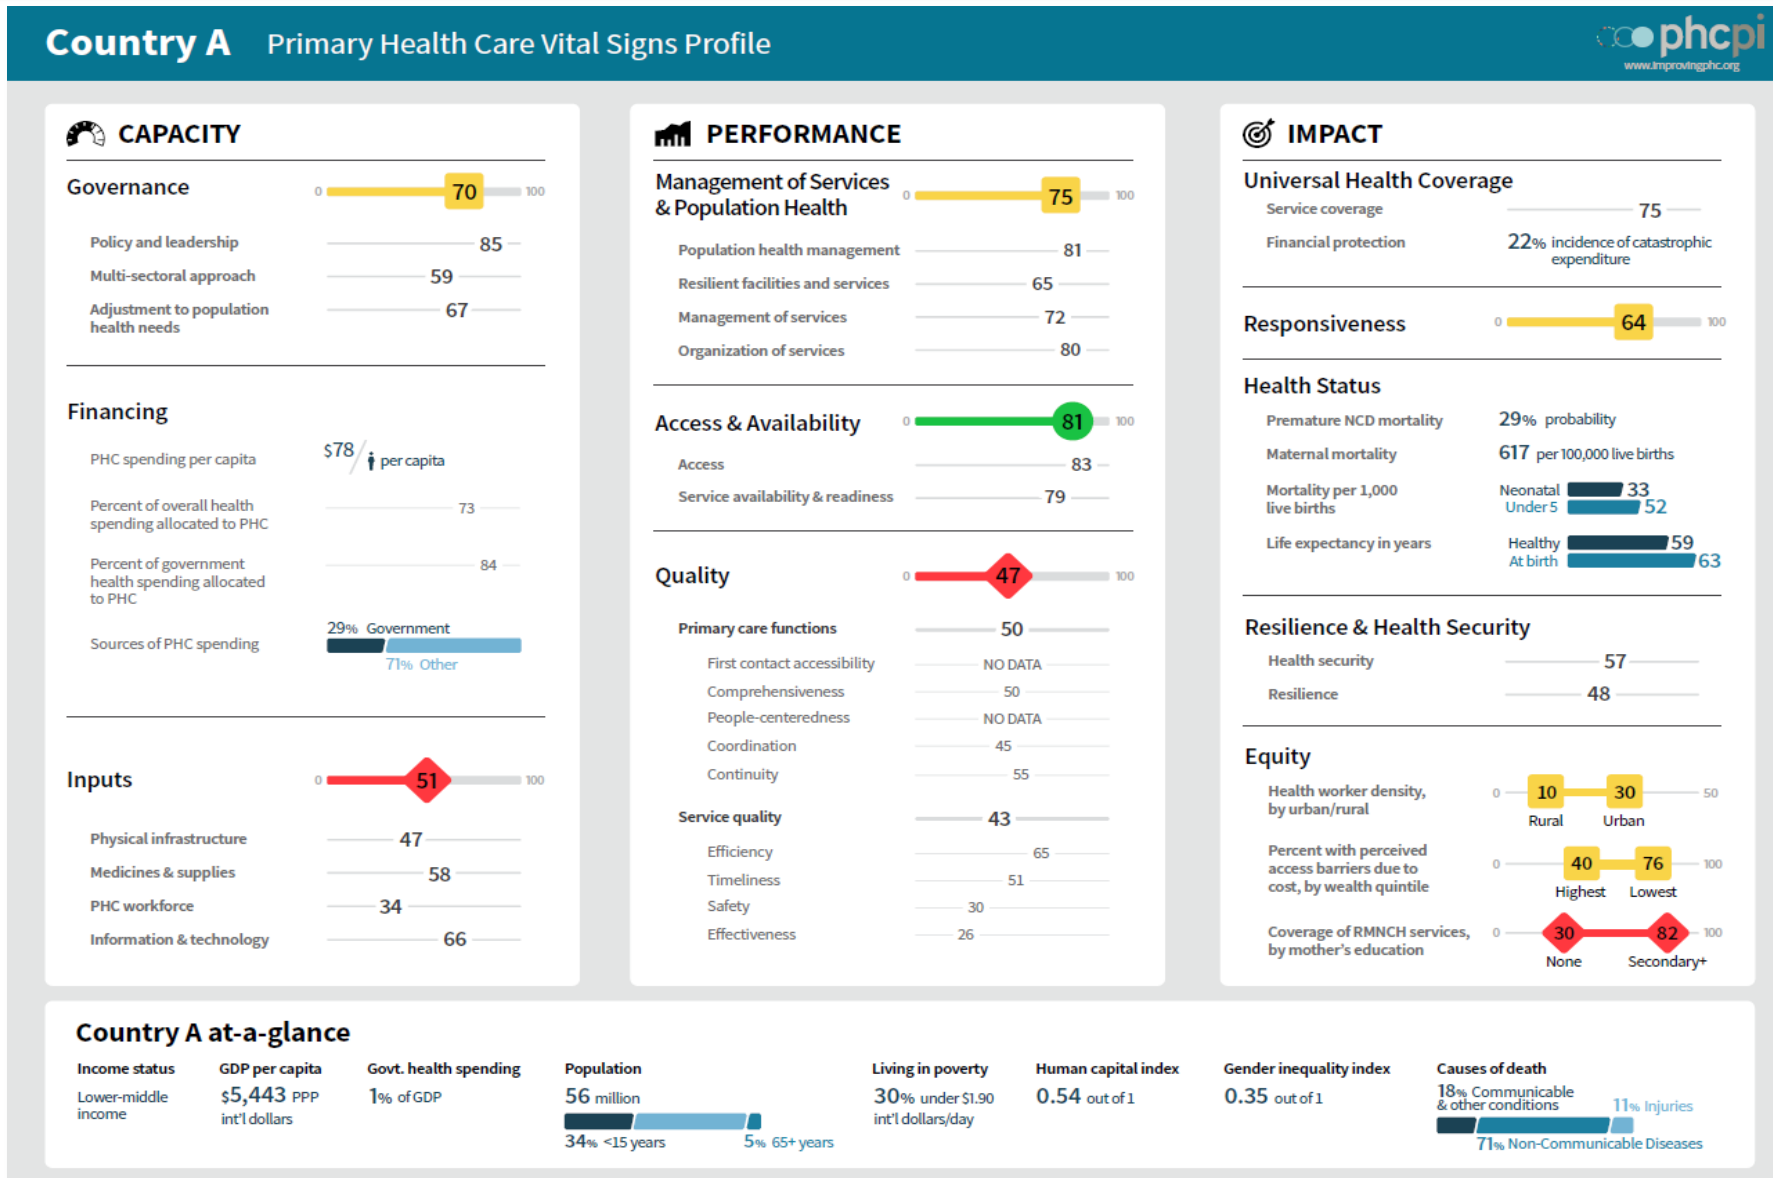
Country A Primary Health Care Vital Signs Profile

phcpi
www.improvingphc.org

CAPACITY

Governance 0 70 100

Policy and leadership 85
Multi-sectoral approach 59
Adjustment to population health needs 67

Financing

PHC spending per capita $78 / per capita

Percent of overall health spending allocated to PHC 73

Percent of government health spending allocated to PHC 84

Sources of PHC spending 29% Government 71% Other

Inputs 0 51 100

Physical infrastructure 47
Medicines & supplies 58
PHC workforce 34
Information & technology 66

PERFORMANCE

Management of Services & Population Health 0 75 100

Population health management 81
Resilient facilities and services 65
Management of services 72
Organization of services 80

Access & Availability 0 81 100

Access 83
Service availability & readiness 79

Quality 0 47 100

Primary care functions 50
First contact accessibility NO DATA
Comprehensiveness 50
People-centeredness NO DATA
Coordination 45
Continuity 55

Service quality 43
Efficiency 65
Timeliness 51
Safety 30
Effectiveness 26

IMPACT

Universal Health Coverage
Service coverage 75
Financial protection 22% incidence of catastrophic expenditure

Responsiveness 0 64 100

Health Status
Premature NCD mortality 29% probability
Maternal mortality 617 per 100,000 live births
Mortality per 1,000 live births Neonatal 33 Under 5 52
Life expectancy in years Healthy 59 At birth 63

Resilience & Health Security
Health security 57
Resilience 48

Equity
Health worker density, by urban/rural 0 10 30 50 Rural Urban
Percent with perceived access barriers due to cost, by wealth quintile 0 40 76 100 Highest Lowest
Coverage of RMNCH services, by mother's education 0 30 82 100 None Secondary+

Country A at-a-glance

Income status
Lower-middle income

GDP per capita
$5,443 PPP int'l dollars

Govt. health spending
1% of GDP

Population
56 million
34% <15 years 5% 65+ years

Living in poverty
30% under $1.90 int'l dollars/day

Human capital index
0.54 out of 1

Gender inequality index
0.35 out of 1

Causes of death
18% Communicable & other conditions 11% Injuries
71% Non-Communicable Diseases